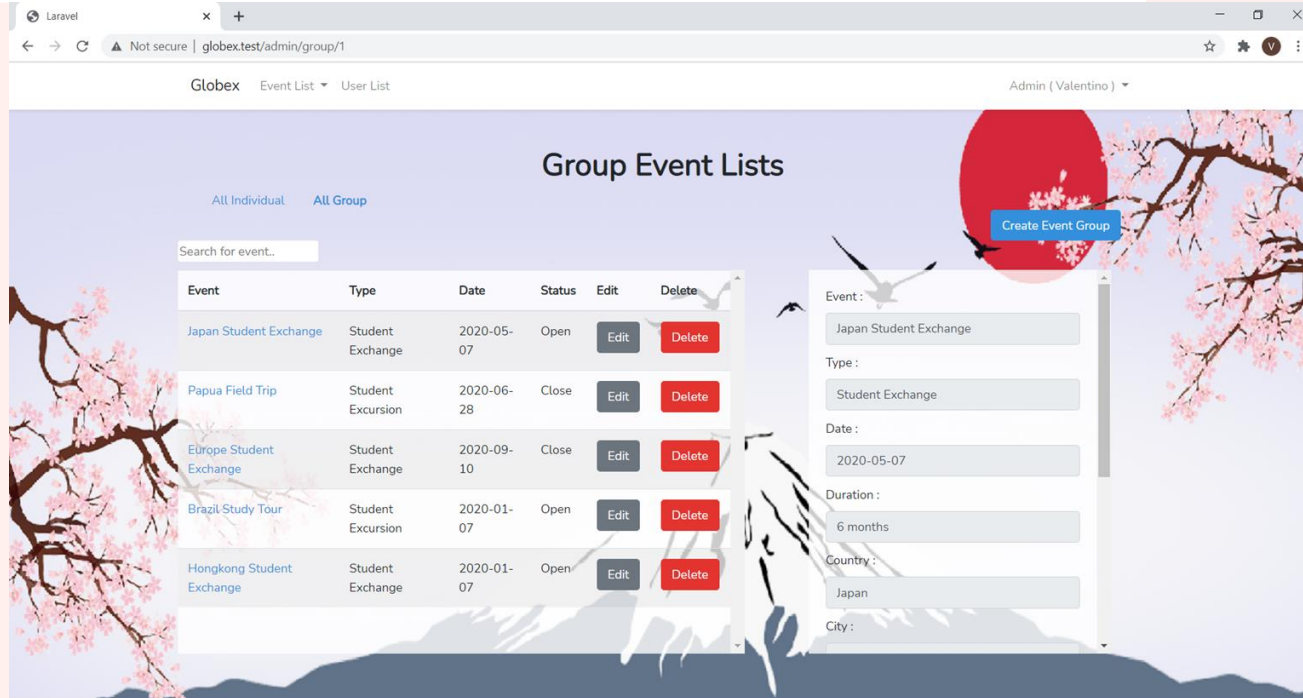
Laravel × +

Not secure | globex.test/admin/group/1

V

Globex Event List User List Admin ( Valentino )

Group Event Lists

All Individual All Group

Create Event Group

Search for event..

| Event | Type | Date | Status | Edit | Delete |
|---|---|---|---|---|---|
| Japan Student Exchange | Student Exchange | 2020-05-07 | Open | Edit | Delete |
| Papua Field Trip | Student Excursion | 2020-06-28 | Close | Edit | Delete |
| Europe Student Exchange | Student Exchange | 2020-09-10 | Close | Edit | Delete |
| Brazil Study Tour | Student Excursion | 2020-01-07 | Open | Edit | Delete |
| Hongkong Student Exchange | Student Exchange | 2020-01-07 | Open | Edit | Delete |

Event :
Japan Student Exchange
Type :
Student Exchange
Date :
2020-05-07
Duration :
6 months
Country :
Japan
City :